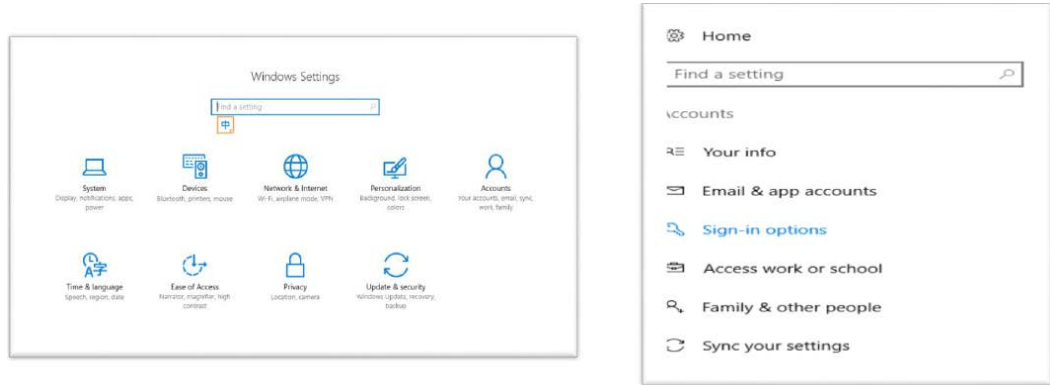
Windows Settings

Find a setting

中

System
Display, notifications, apps, power

Devices
Bluetooth, printers, mouse

Network & Internet
Wi-Fi, airplane mode, VPN

Personalization
Background, lock screen, colors

Accounts
Your accounts, email, sync, work, family

Time & language
Speech, region, date

Ease of Access
Narrator, magnifier, high contrast

Privacy
Location, camera

Update & security
Windows Update, recovery, backup

Home

Find a setting

ccounts

Your info

Email & app accounts

Sign-in options

Access work or school

Family & other people

Sync your settings